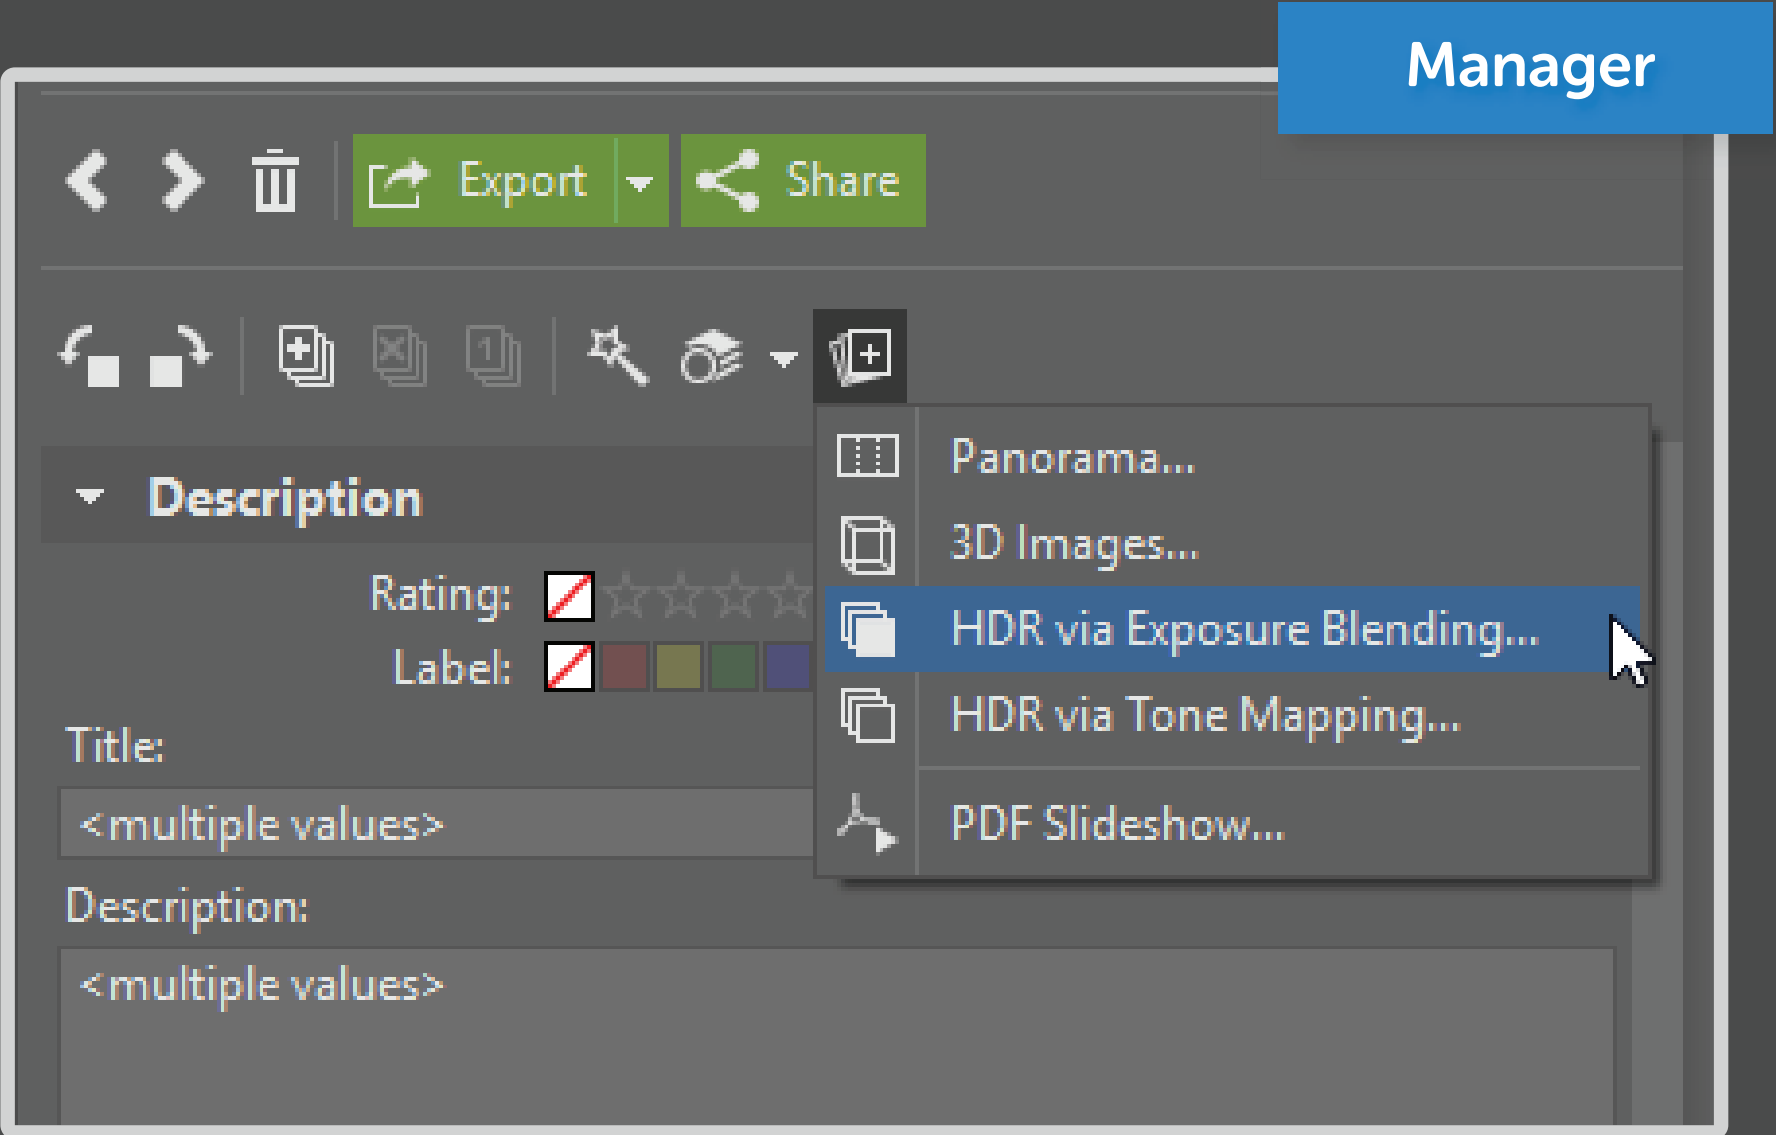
Manager

Export Share

Description

Rating:

Label:

Title:

<multiple values>

Description:

<multiple values>

Panorama...

3D Images...

HDR via Exposure Blending...

HDR via Tone Mapping...

PDF Slideshow...